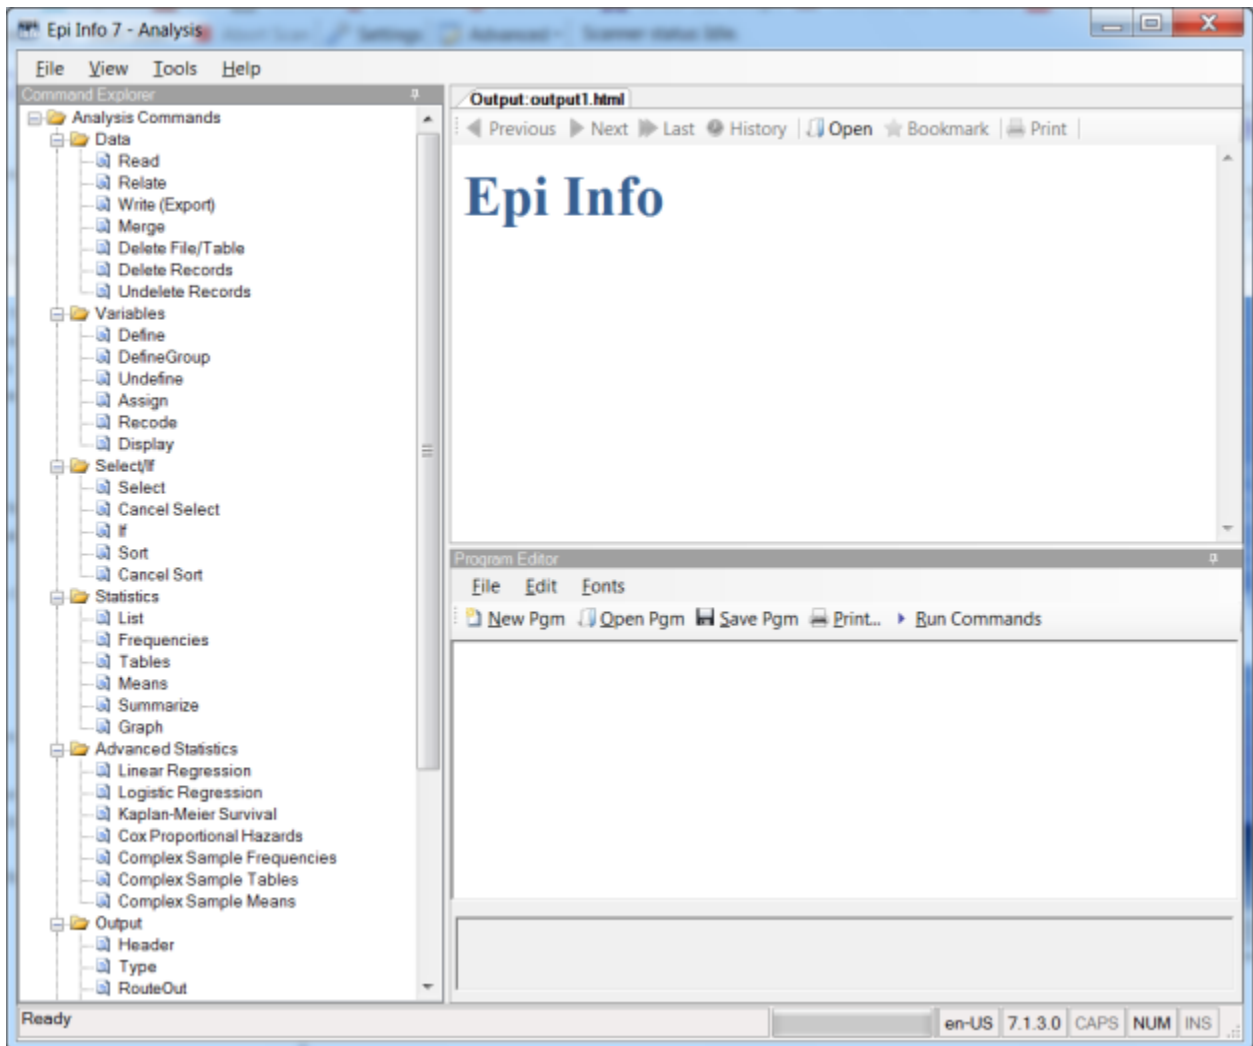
Epi Info 7 - Analysis

File View Tools Help

Command Explorer

Analysis Commands
Data
Read
Relate
Write (Export)
Merge
Delete File/Table
Delete Records
Undelete Records
Variables
Define
DefineGroup
Undefine
Assign
Recode
Display
Select/If
Select
Cancel Select
If
Sort
Cancel Sort
Statistics
List
Frequencies
Tables
Means
Summarize
Graph
Advanced Statistics
Linear Regression
Logistic Regression
Kaplan-Meier Survival
Cox Proportional Hazards
Complex Sample Frequencies
Complex Sample Tables
Complex Sample Means
Output
Header
Type
RouteOut

Output:output1.html

Previous Next Last History Open Bookmark Print

Epi Info

Program Editor

File Edit Fonts

New Pgm Open Pgm Save Pgm Print... Run Commands

Ready

en-US 7.1.3.0 CAPS NUM INS